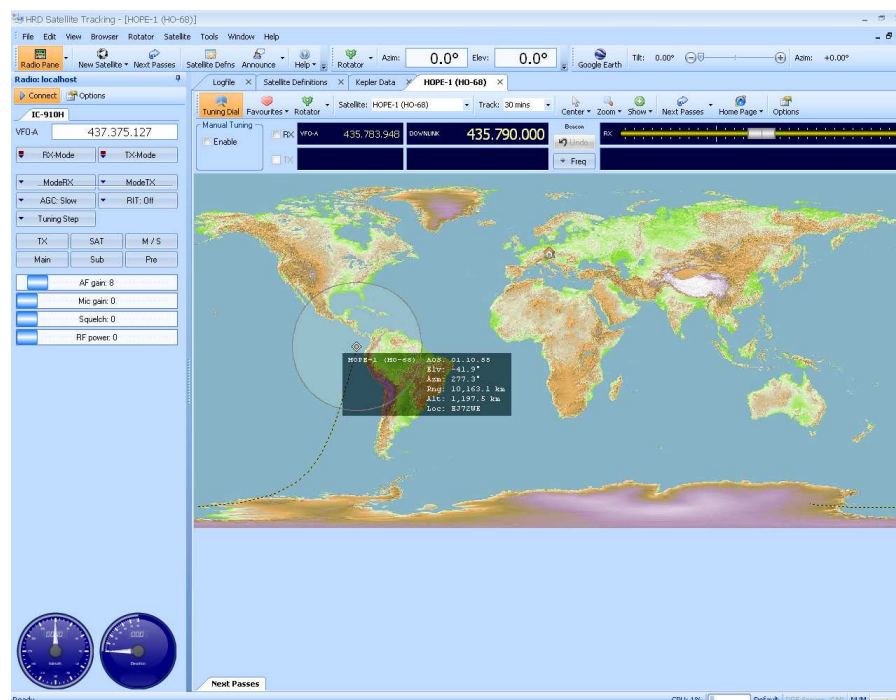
HRD Satellite Tracking - [HOPE-1 (HO-68)]

File Edit View Browser Rotator Satellite Tools Window Help

Radio Pane New Satellite Next Passes Satellite Defns Announce Help Rotator Azim: 0.0° Elev: 0.0° Google Earth Tilt: 0.00° Azm: +0.00°

Radio: localhost
Connect Options
IC-910H
VFO-A 437.375.127
RX-Mode TX-Mode
ModeRX ModeTX
AGC: Slow RIT: Off
Tuning Step
TX SAT M / S
Main Sub Pre
AF gain: 8
Mic gain: 0
Squelch: 0
RF power: 0

Logfile Satellite Definitions Kepler Data HOPE-1 (HO-68)

Tuning Dial Favourites Rotator Satellite: HOPE-1 (HO-68) Track: 30 mins Center Zoom Show Next Passes Home Page Options

Manual Tuning
Enable
RX VFO-A 435.783.948 DOWNLINK 435.790.000
TX
Beacon
Undo
Freq
RX

HOPE-1 (HO-68) AOS: 01.10.58
Elv: -41.9°
Azm: 277.3°
Rng: 10,163.1 km
Alt: 1,197.5 km
Loc: EJ72WE

Next Passes

Ready